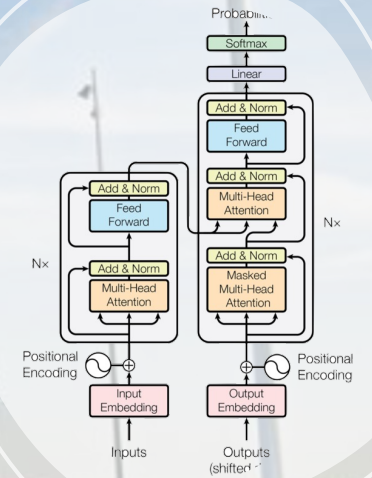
Probab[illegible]

Softmax

Linear

Add & Norm

Feed Forward

Add & Norm

Multi-Head Attention

Add & Norm

Masked Multi-Head Attention

N×

Add & Norm

Feed Forward

Add & Norm

Multi-Head Attention

N×

Positional Encoding

Positional Encoding

Input Embedding

Output Embedding

Inputs

Outputs (shifted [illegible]